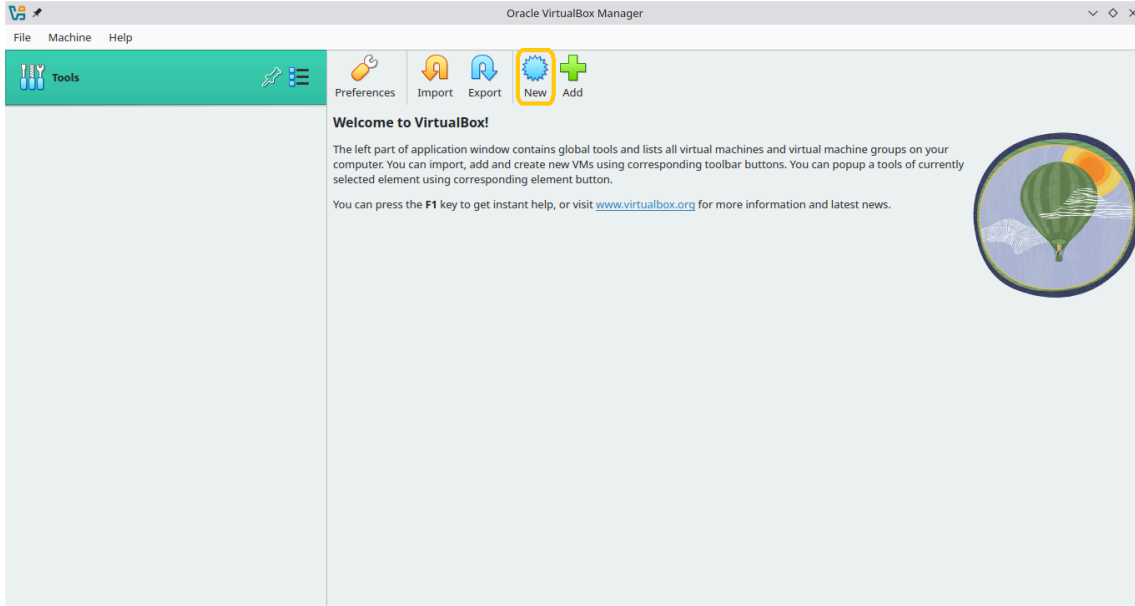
Oracle VirtualBox Manager

File Machine Help

Tools

Preferences Import Export New Add

**Welcome to VirtualBox!**

The left part of application window contains global tools and lists all virtual machines and virtual machine groups on your computer. You can import, add and create new VMs using corresponding toolbar buttons. You can popup a tools of currently selected element using corresponding element button.

You can press the **F1** key to get instant help, or visit www.virtualbox.org for more information and latest news.